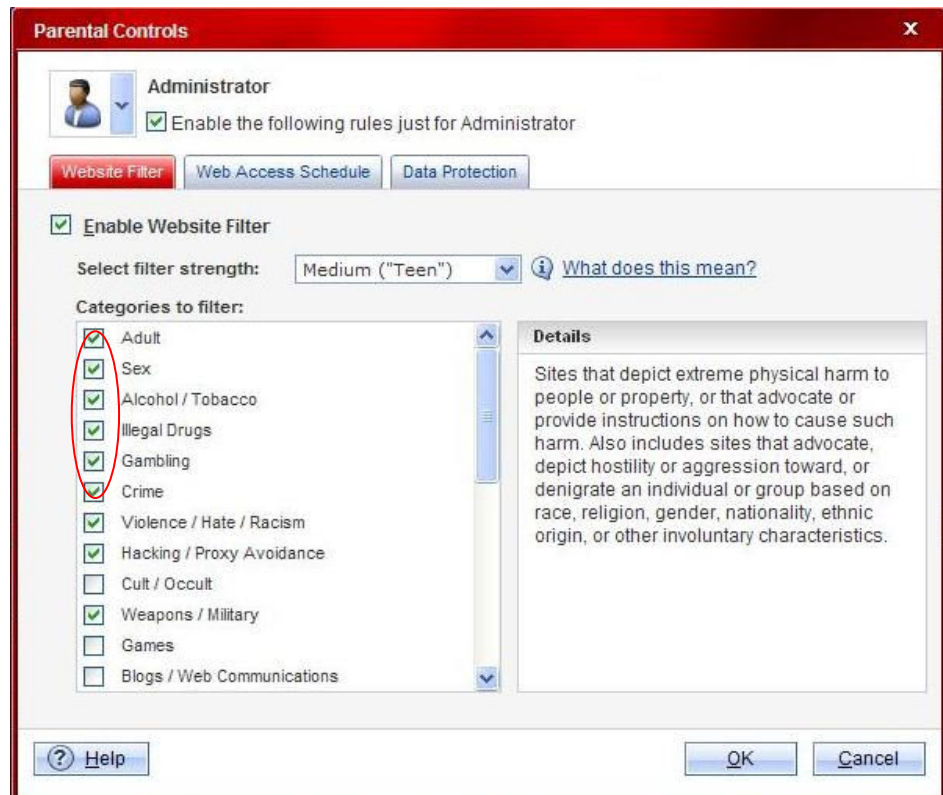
Parental Controls

x

Administrator

Enable the following rules just for Administrator

Website Filter

Web Access Schedule

Data Protection

Enable Website Filter

Select filter strength: Medium ("Teen")

What does this mean?

Categories to filter:

Adult
Sex
Alcohol / Tobacco
Illegal Drugs
Gambling
Crime
Violence / Hate / Racism
Hacking / Proxy Avoidance
Cult / Occult
Weapons / Military
Games
Blogs / Web Communications

Details

Sites that depict extreme physical harm to people or property, or that advocate or provide instructions on how to cause such harm. Also includes sites that advocate, depict hostility or aggression toward, or denigrate an individual or group based on race, religion, gender, nationality, ethnic origin, or other involuntary characteristics.

Help

OK

Cancel